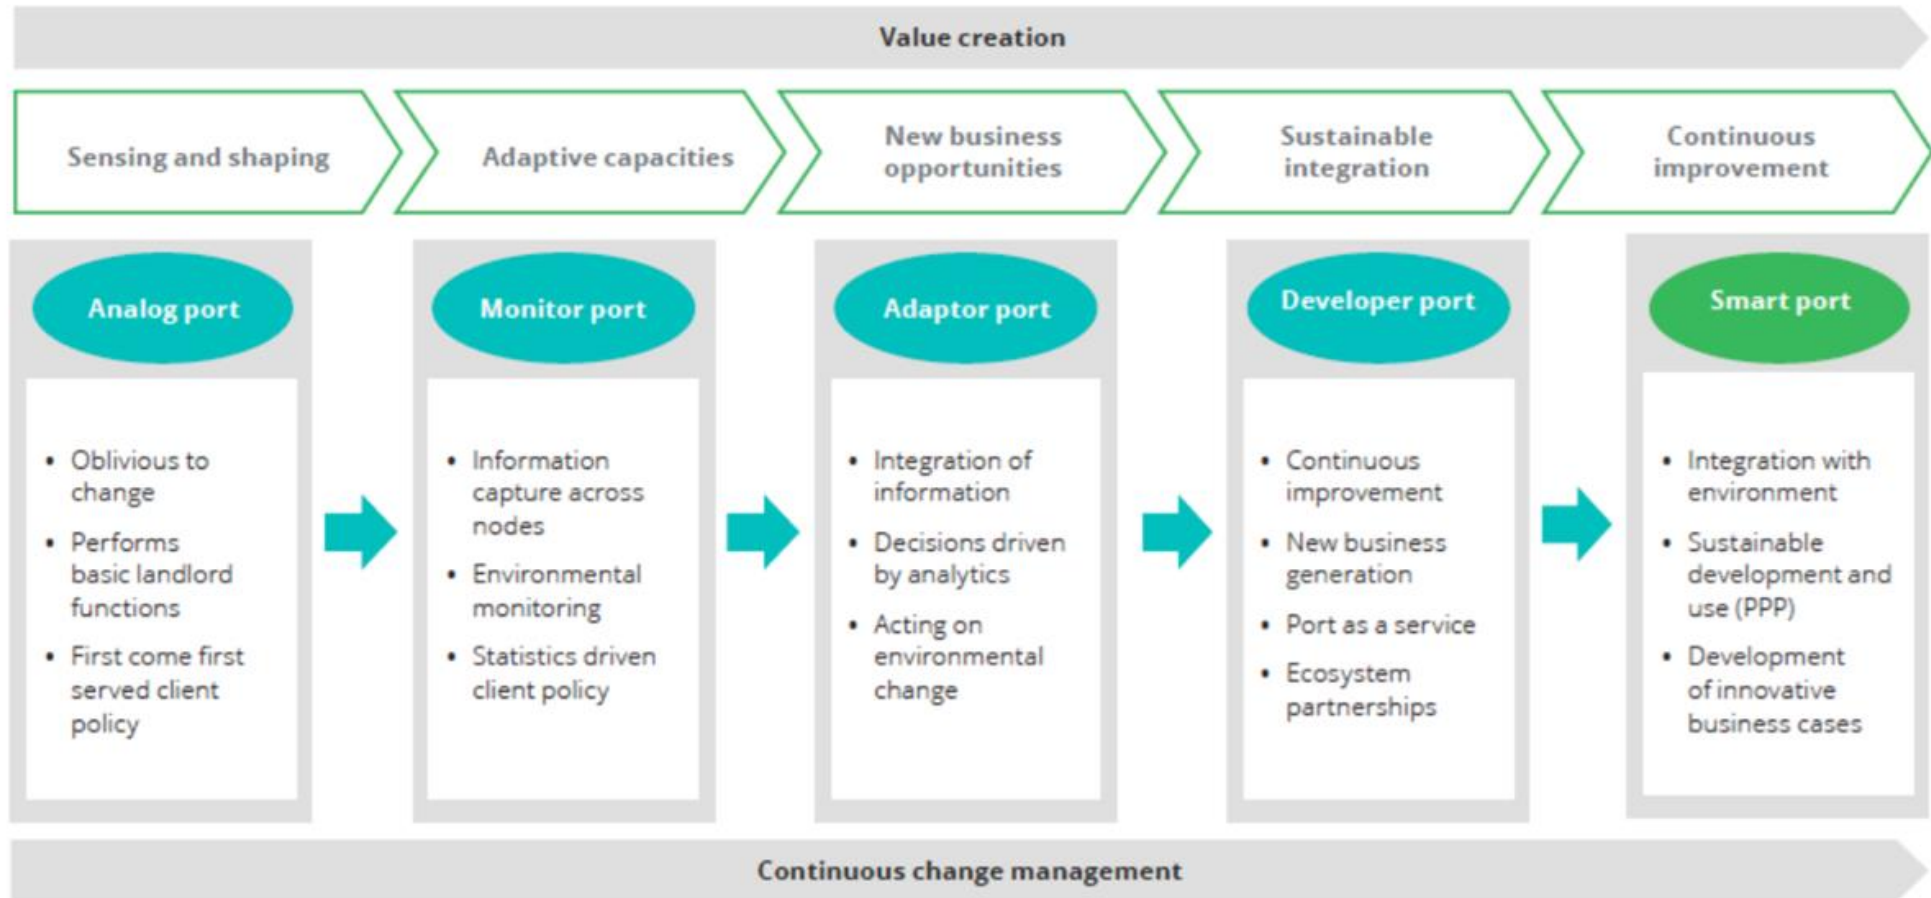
Value creation

Sensing and shaping

Adaptive capacities

New business opportunities

Sustainable integration

Continuous improvement

Analog port

- Oblivious to change
- Performs basic landlord functions
- First come first served client policy

Monitor port

- Information capture across nodes
- Environmental monitoring
- Statistics driven client policy

Adaptor port

- Integration of information
- Decisions driven by analytics
- Acting on environmental change

Developer port

- Continuous improvement
- New business generation
- Port as a service
- Ecosystem partnerships

Smart port

- Integration with environment
- Sustainable development and use (PPP)
- Development of innovative business cases

Continuous change management